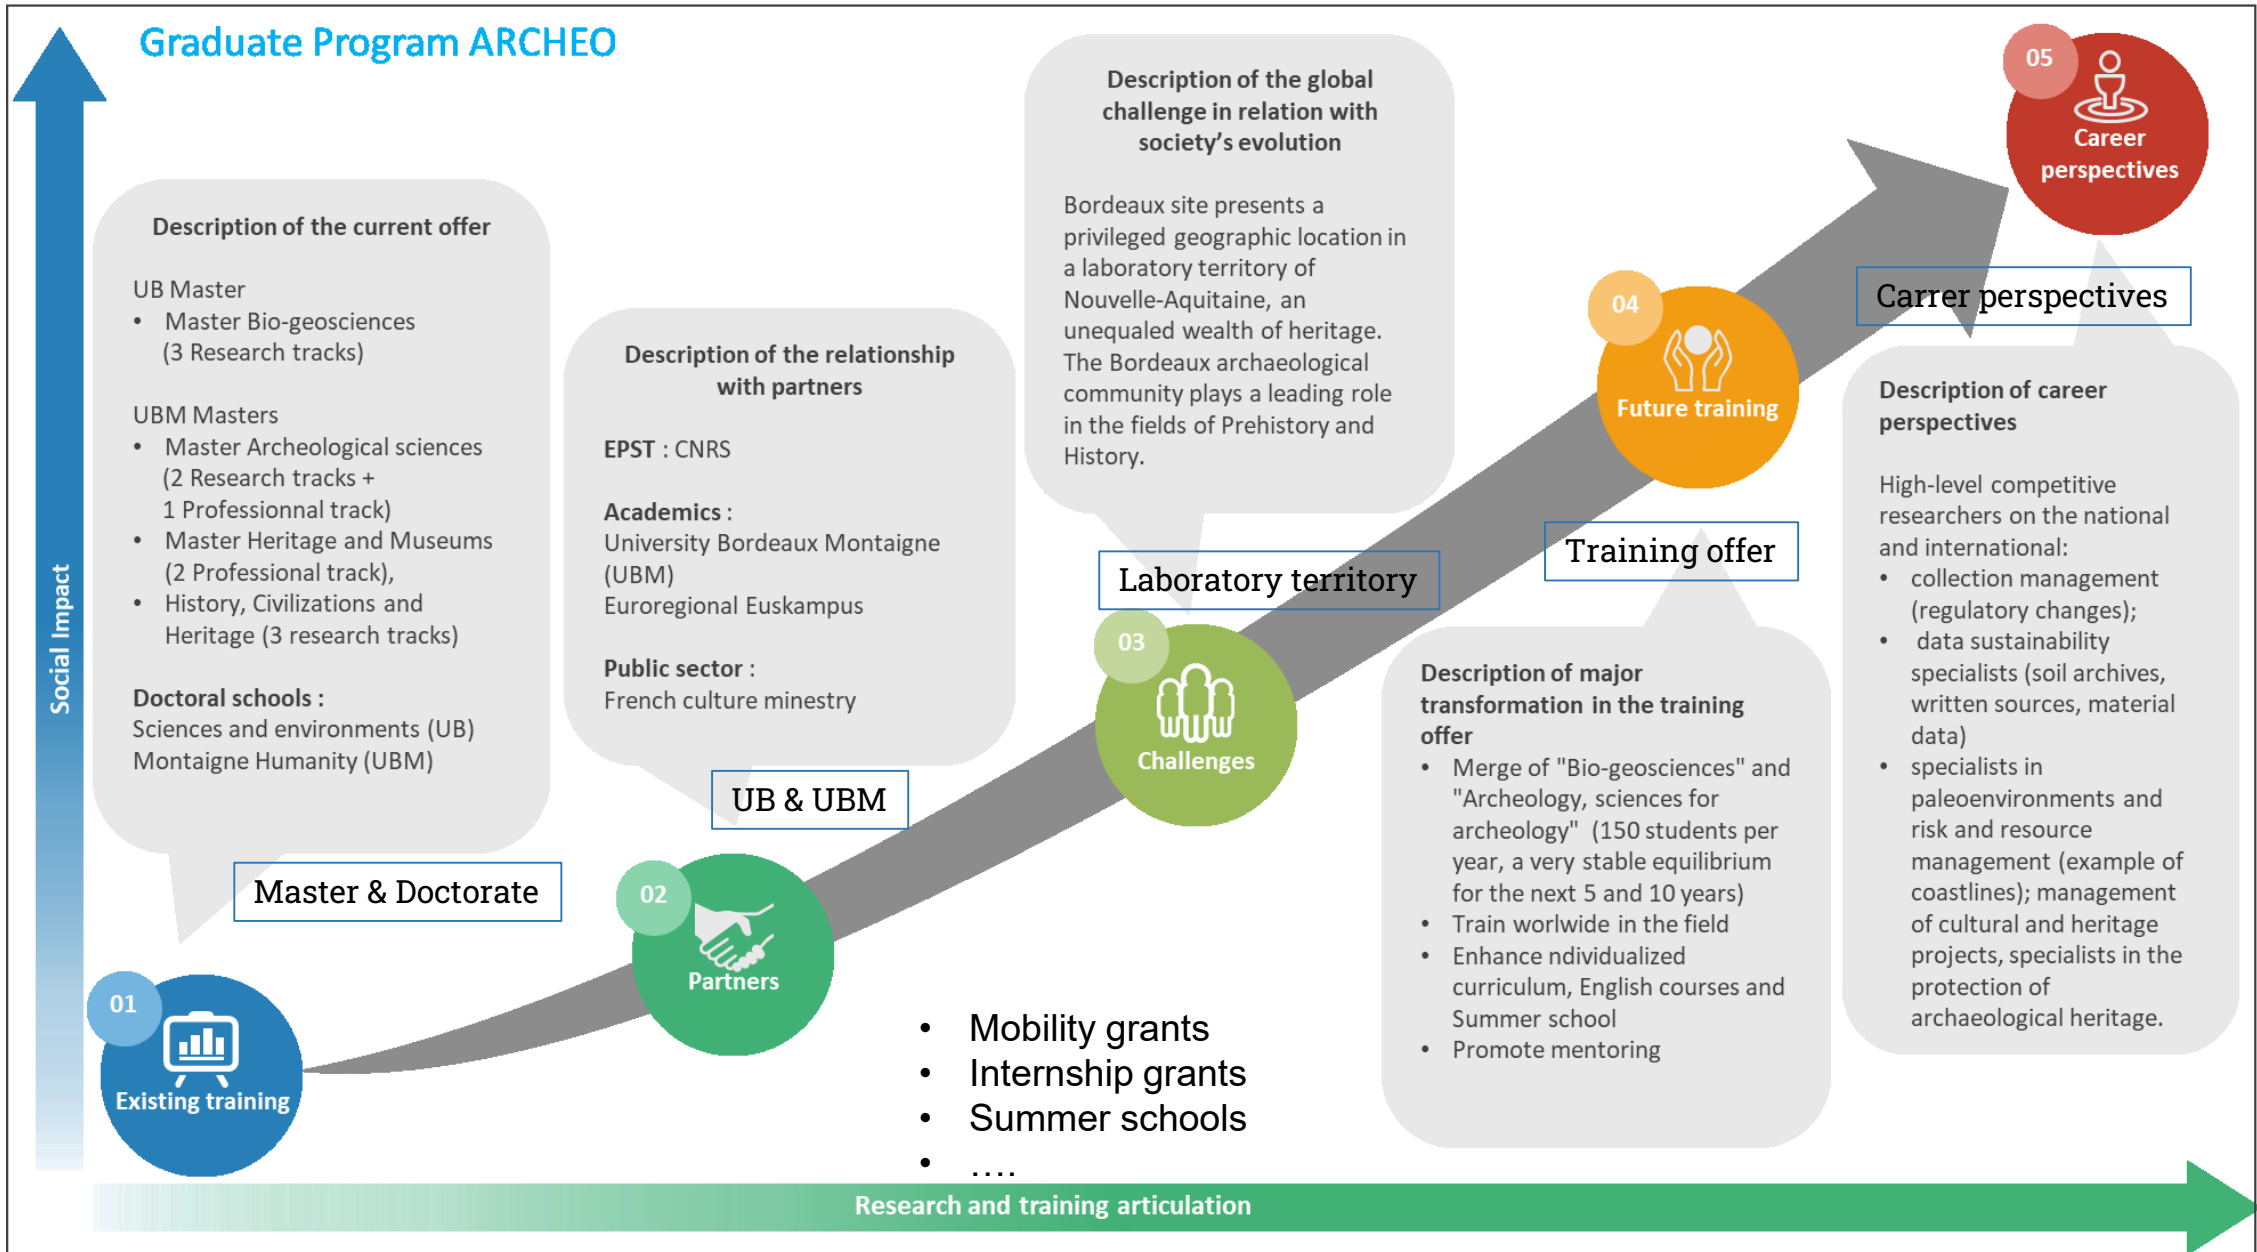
Graduate Program ARCHEO

Social Impact

Description of the current offer

UB Master
• Master Bio-geosciences (3 Research tracks)

UBM Masters
• Master Archeological sciences (2 Research tracks + 1 Professionnal track)
• Master Heritage and Museums (2 Professional track),
• History, Civilizations and Heritage (3 research tracks)

Doctoral schools :
Sciences and environments (UB)
Montaigne Humanity (UBM)

Master & Doctorate

01
Existing training

Description of the relationship with partners

EPST : CNRS

Academics :
University Bordeaux Montaigne (UBM)
Euroregional Euskampus

Public sector :
French culture minestry

UB & UBM

02
Partners

Description of the global challenge in relation with society's evolution

Bordeaux site presents a privileged geographic location in a laboratory territory of Nouvelle-Aquitaine, an unequaled wealth of heritage. The Bordeaux archaeological community plays a leading role in the fields of Prehistory and History.

Laboratory territory

03
Challenges

• Mobility grants
• Internship grants
• Summer schools
• ....

04
Future training

Training offer

Description of major transformation in the training offer
• Merge of "Bio-geosciences" and "Archeology, sciences for archeology" (150 students per year, a very stable equilibrium for the next 5 and 10 years)
• Train worlwide in the field
• Enhance ndividualized curriculum, English courses and Summer school
• Promote mentoring

05
Career perspectives

Carrer perspectives

Description of career perspectives

High-level competitive researchers on the national and international:
• collection management (regulatory changes);
• data sustainability specialists (soil archives, written sources, material data)
• specialists in paleoenvironments and risk and resource management (example of coastlines); management of cultural and heritage projects, specialists in the protection of archaeological heritage.

Research and training articulation